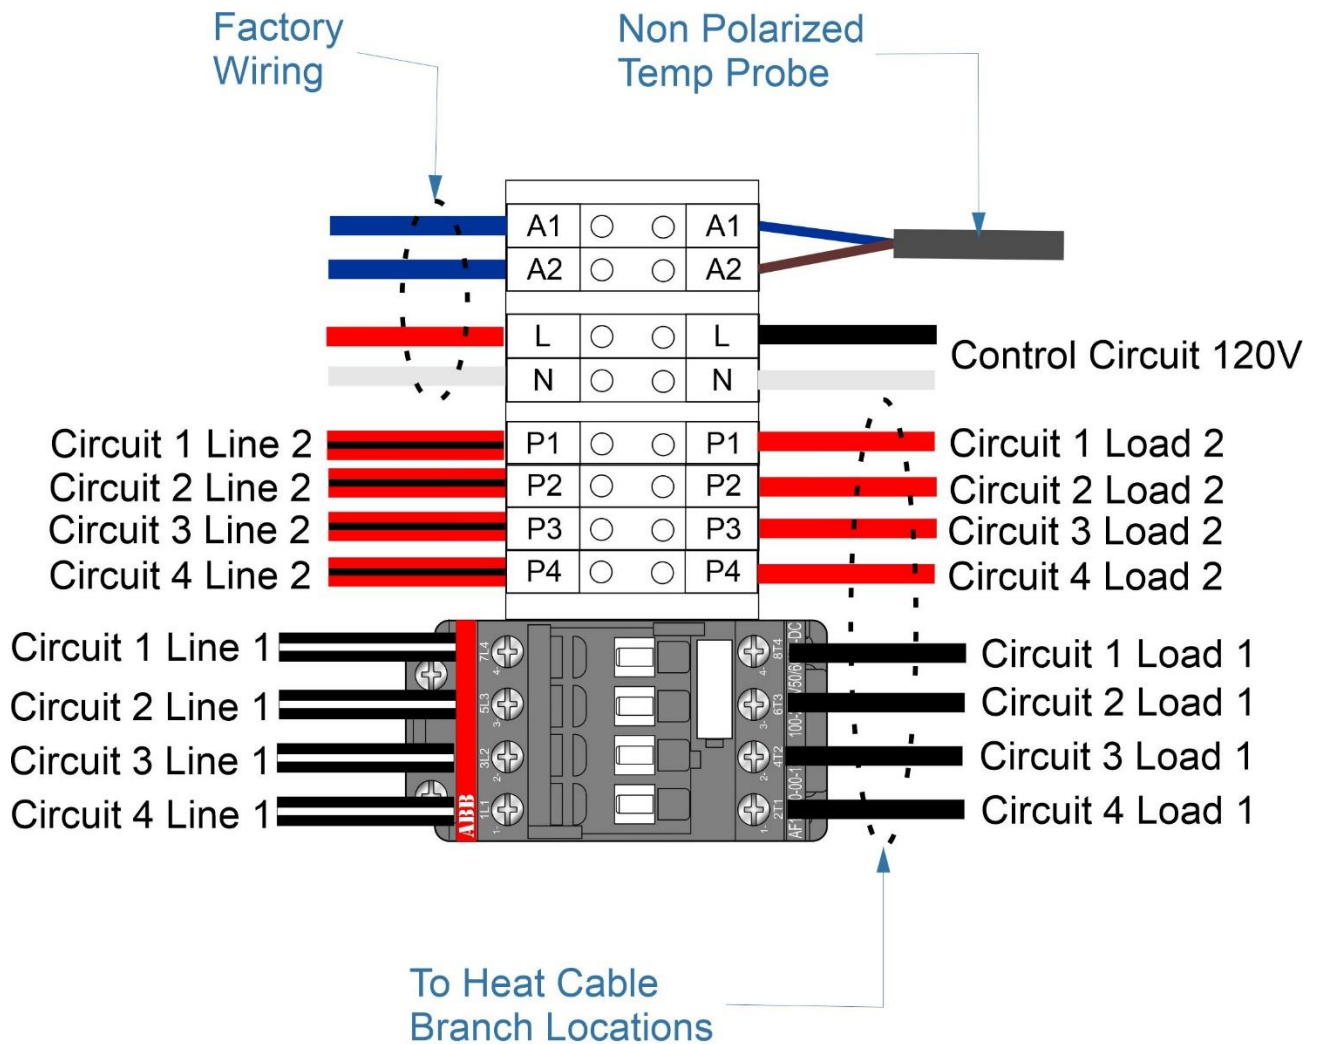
Factory Wiring

Non Polarized Temp Probe

A1 A1
A2 A2
L L
N N

Control Circuit 120V

Circuit 1 Line 2
Circuit 2 Line 2
Circuit 3 Line 2
Circuit 4 Line 2

P1 P1
P2 P2
P3 P3
P4 P4

Circuit 1 Load 2
Circuit 2 Load 2
Circuit 3 Load 2
Circuit 4 Load 2

Circuit 1 Line 1
Circuit 2 Line 1
Circuit 3 Line 1
Circuit 4 Line 1

ABB
1L1
3L2
5L3
7L4
2T1
4T2
6T3
8T4
AF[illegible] 0-00-1 100-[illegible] V50/6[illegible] DC

Circuit 1 Load 1
Circuit 2 Load 1
Circuit 3 Load 1
Circuit 4 Load 1

To Heat Cable Branch Locations